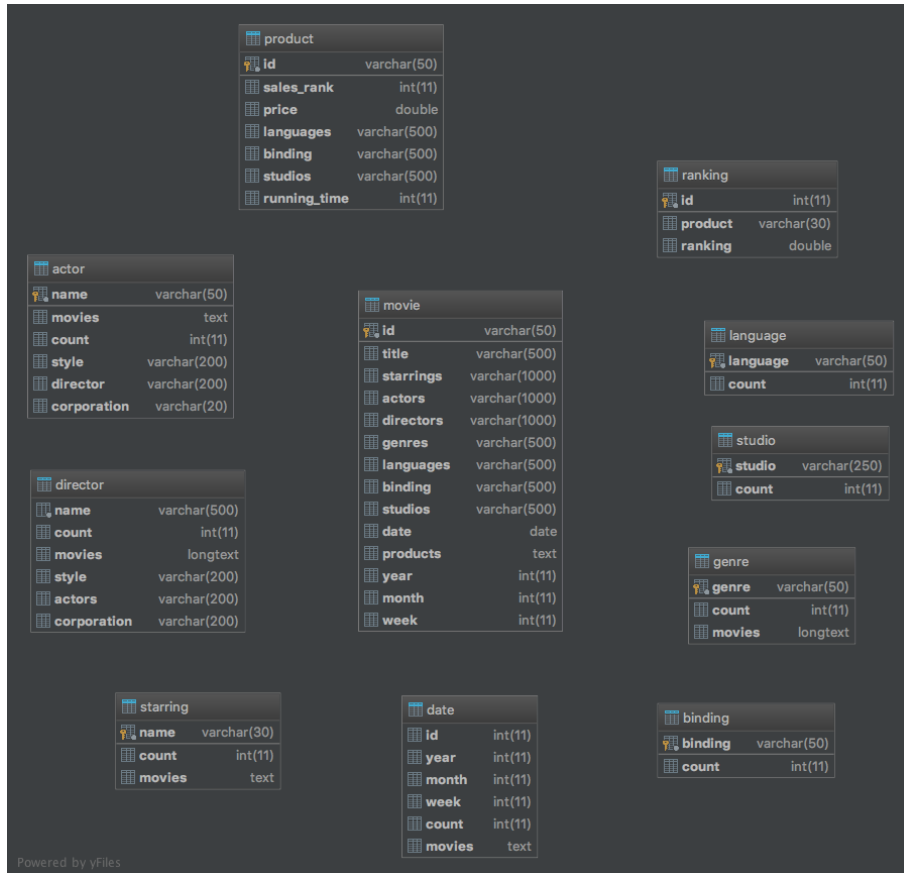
product

| | |
|---|---|
| id | varchar(50) |
| sales_rank | int(11) |
| price | double |
| languages | varchar(500) |
| binding | varchar(500) |
| studios | varchar(500) |
| running_time | int(11) |

ranking

| | |
|---|---|
| id | int(11) |
| product | varchar(30) |
| ranking | double |

actor

| | |
|---|---|
| name | varchar(50) |
| movies | text |
| count | int(11) |
| style | varchar(200) |
| director | varchar(200) |
| corporation | varchar(20) |

movie

| | |
|---|---|
| id | varchar(50) |
| title | varchar(500) |
| starrings | varchar(1000) |
| actors | varchar(1000) |
| directors | varchar(1000) |
| genres | varchar(500) |
| languages | varchar(500) |
| binding | varchar(500) |
| studios | varchar(500) |
| date | date |
| products | text |
| year | int(11) |
| month | int(11) |
| week | int(11) |

language

| | |
|---|---|
| language | varchar(50) |
| count | int(11) |

studio

| | |
|---|---|
| studio | varchar(250) |
| count | int(11) |

director

| | |
|---|---|
| name | varchar(500) |
| count | int(11) |
| movies | longtext |
| style | varchar(200) |
| actors | varchar(200) |
| corporation | varchar(200) |

genre

| | |
|---|---|
| genre | varchar(50) |
| count | int(11) |
| movies | longtext |

starring

| | |
|---|---|
| name | varchar(30) |
| count | int(11) |
| movies | text |

date

| | |
|---|---|
| id | int(11) |
| year | int(11) |
| month | int(11) |
| week | int(11) |
| count | int(11) |
| movies | text |

binding

| | |
|---|---|
| binding | varchar(50) |
| count | int(11) |

Powered by yFiles